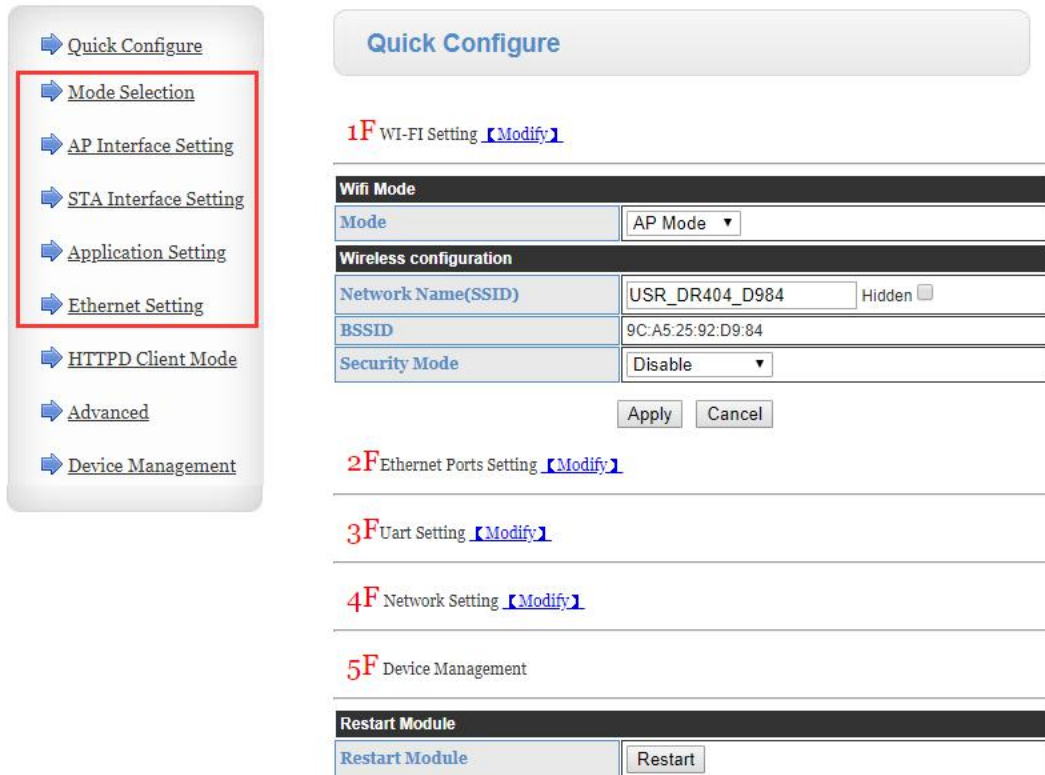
Quick Configure

Mode Selection

AP Interface Setting

STA Interface Setting

Application Setting

Ethernet Setting

HTTPD Client Mode

Advanced

Device Management

Quick Configure

1F WI-FI Setting 【Modify】

| Wifi Mode | |
|---|---|
| Mode | AP Mode ▼ |
| Wireless configuration | |
| Network Name(SSID) | USR_DR404_D984 Hidden |
| BSSID | 9C:A5:25:92:D9:84 |
| Security Mode | Disable ▼ |

Apply Cancel

2F Ethernet Ports Setting 【Modify】

3F Uart Setting 【Modify】

4F Network Setting 【Modify】

5F Device Management

| Restart Module | |
|---|---|
| Restart Module | Restart |